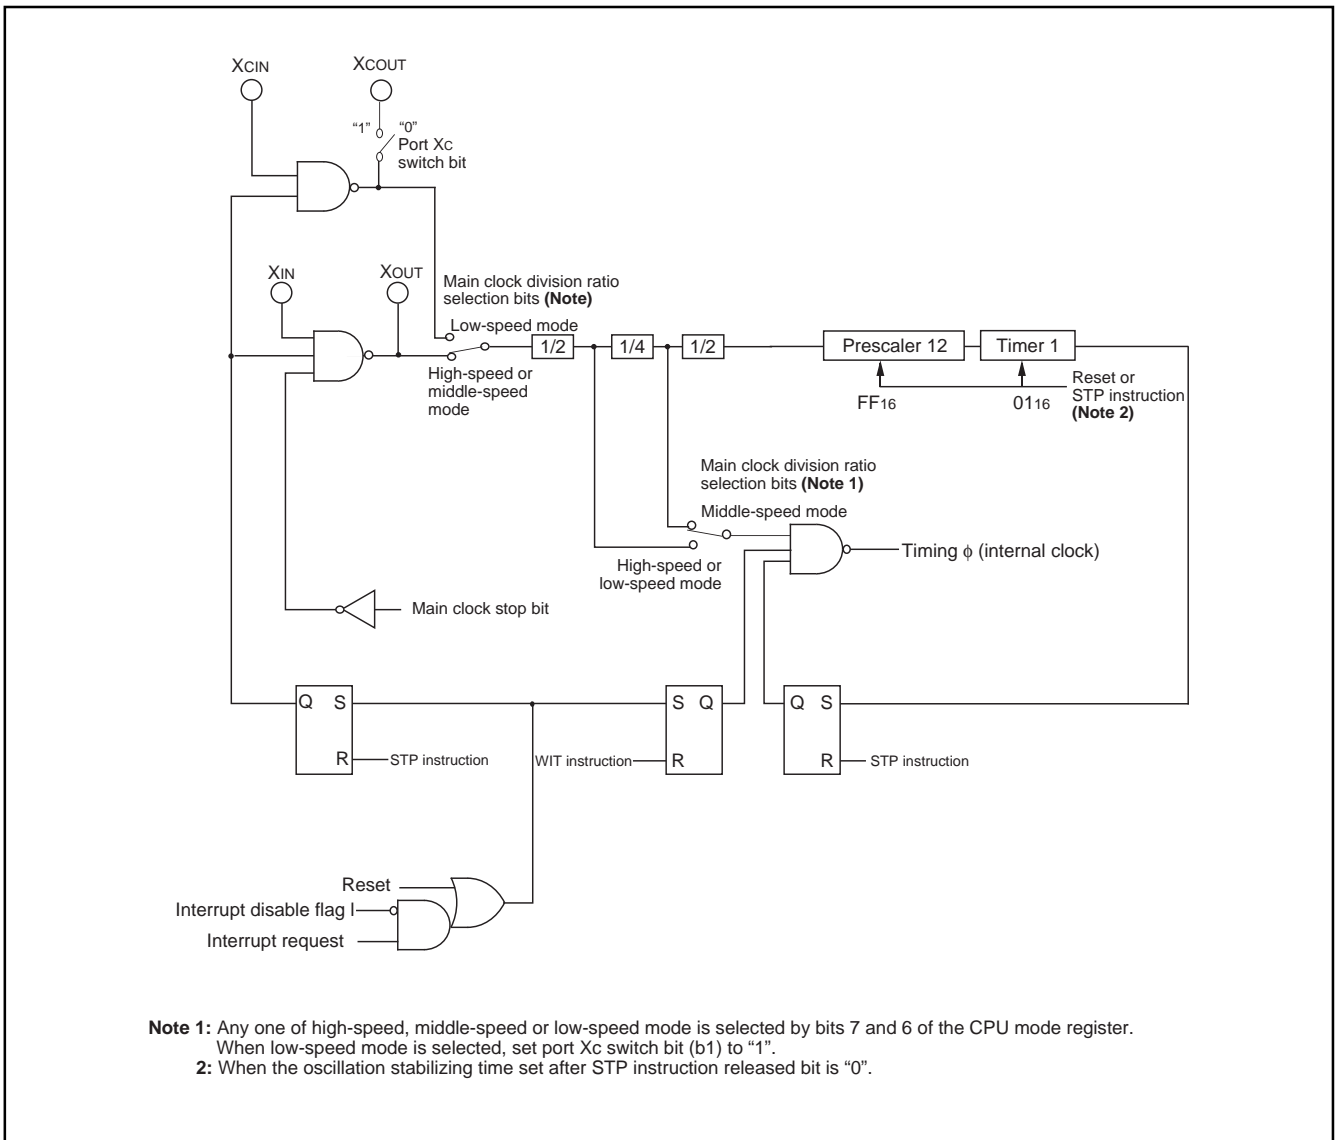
XCIN

XCOUT

"1" "0"
Port XC
switch bit

XIN

XOUT

Main clock division ratio selection bits **(Note)**

Low-speed mode

High-speed or middle-speed mode

1/2

1/4

1/2

Prescaler 12

Timer 1

$FF_{16}$

$01_{16}$

Reset or STP instruction **(Note 2)**

Main clock division ratio selection bits **(Note 1)**

Middle-speed mode

High-speed or low-speed mode

Timing $\phi$ (internal clock)

Main clock stop bit

Q S

R

STP instruction

S Q

WIT instruction

R

Q S

R

STP instruction

Reset

Interrupt disable flag I

Interrupt request

**Note 1:** Any one of high-speed, middle-speed or low-speed mode is selected by bits 7 and 6 of the CPU mode register. When low-speed mode is selected, set port Xc switch bit (b1) to "1".
**2:** When the oscillation stabilizing time set after STP instruction released bit is "0".